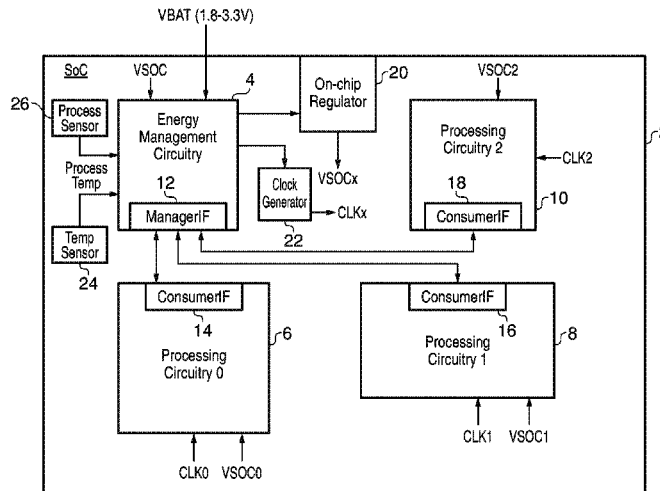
VBAT (1.8-3.3V)

SoC

VSOC

4

Energy Management Circuitry

12

ManagerIF

26

Process Sensor

Process Temp

Temp Sensor

24

On-chip Regulator

20

VSOCx

Clock Generator

CLKx

22

VSOC2

Processing Circuitry 2

CLK2

18

ConsumerIF

10

ConsumerIF

14

Processing Circuitry 0

6

CLK0

VSOC0

ConsumerIF

16

Processing Circuitry 1

8

CLK1

VSOC1